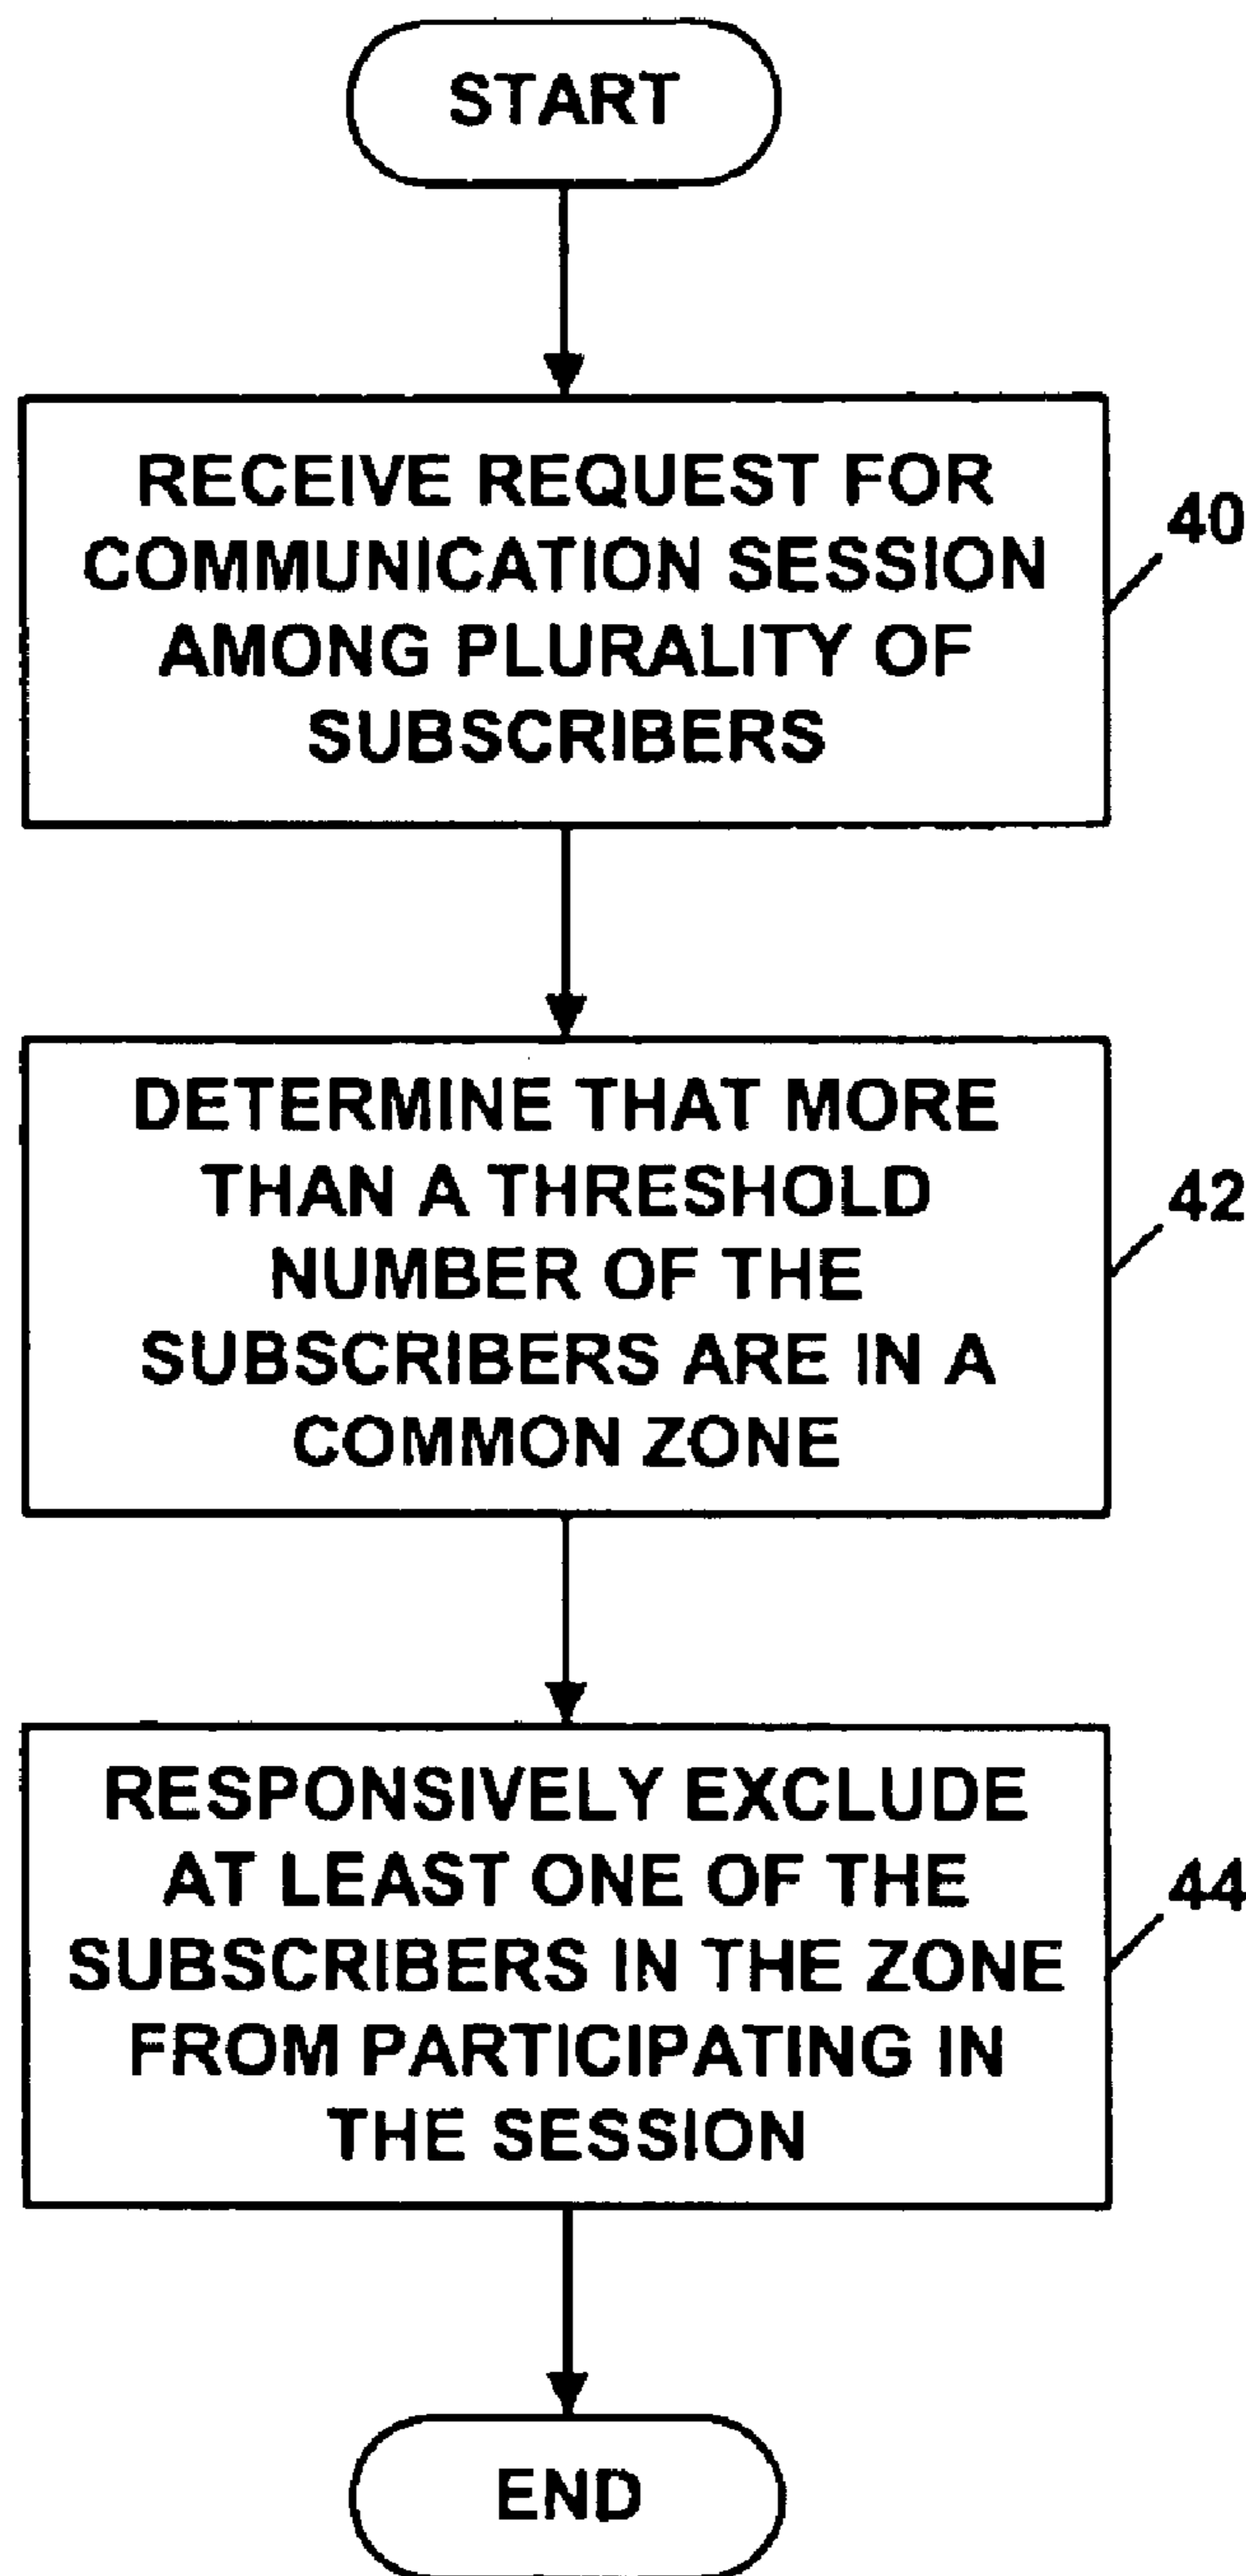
START

RECEIVE REQUEST FOR COMMUNICATION SESSION AMONG PLURALITY OF SUBSCRIBERS

40

DETERMINE THAT MORE THAN A THRESHOLD NUMBER OF THE SUBSCRIBERS ARE IN A COMMON ZONE

42

RESPONSIVELY EXCLUDE AT LEAST ONE OF THE SUBSCRIBERS IN THE ZONE FROM PARTICIPATING IN THE SESSION

44

END